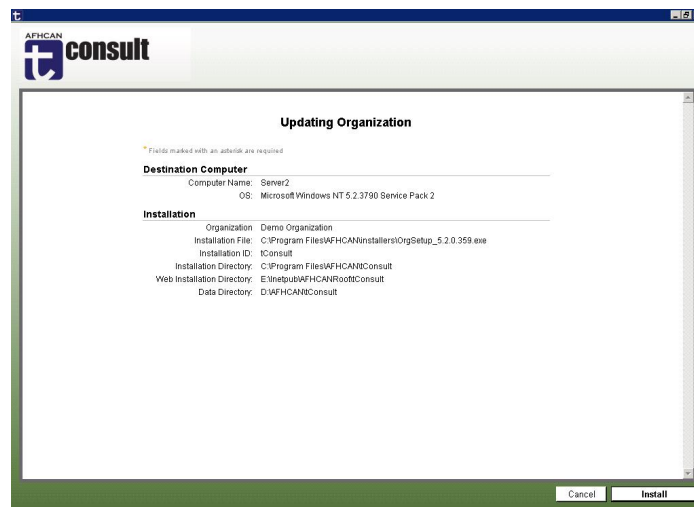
t

AFHCAN t consult

Updating Organization

* Fields marked with an asterisk are required

Destination Computer

| | |
|---|---|
| Computer Name: | Server2 |
| OS: | Microsoft Windows NT 5.2.3790 Service Pack 2 |

Installation

| | |
|---|---|
| Organization | Demo Organization |
| Installation File: | C:\Program Files\AFHCAN\installers\OrgSetup_5.2.0.359.exe |
| Installation ID: | tConsult |
| Installation Directory: | C:\Program Files\AFHCAN\tConsult |
| Web Installation Directory: | E:\Inetpub\AFHCANRoot\tConsult |
| Data Directory: | D:\AFHCAN\tConsult |

Cancel Install